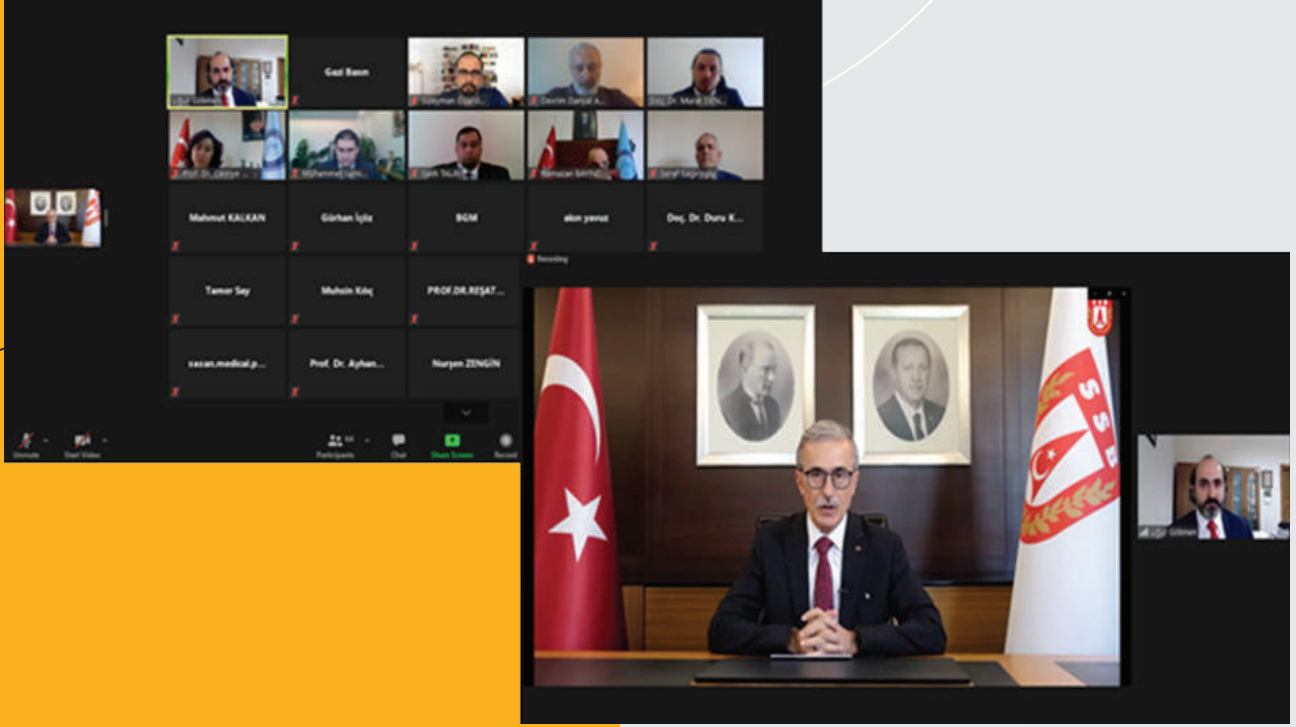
Gazi Basın

Mahmut KALKAN

Gürhan İçöz

BGM

akın yavuz

Doç. Dr. Duru K...

Tamer Sey

Muhsin Kılıç

PROF.DR.REŞAT...

sacan.medical.p...

Prof. Dr. Ayhan...

Nurşen ZENGİN

Unmute

Start Video

Participants

Chat

Share Screen

Record

Recording

SSB